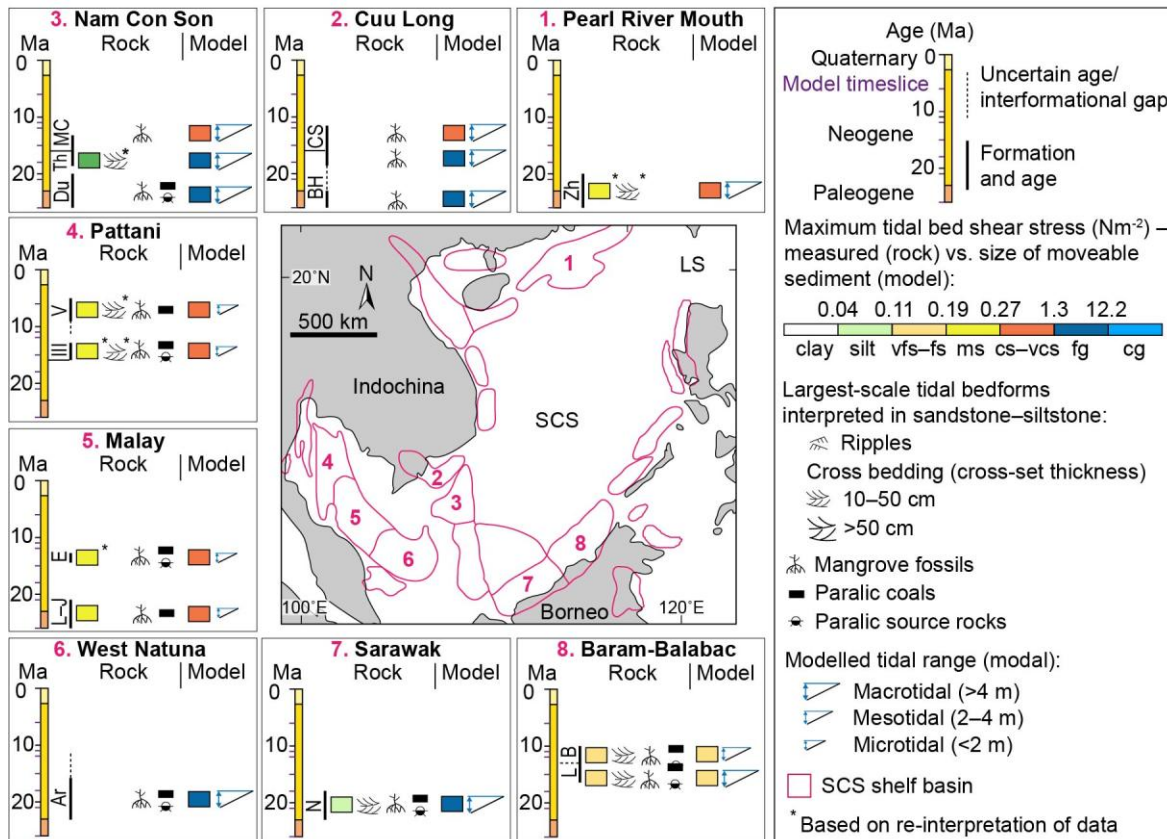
3. Nam Con Son
Ma Rock Model
0
10
20
MC
Th
Du
*

2. Cuu Long
Ma Rock Model
0
10
20
CS
BH

1. Pearl River Mouth
Ma Rock Model
0
10
20
Zh
* *

Age (Ma)
Quaternary 0
Model timeslice
10
Neogene
20
Paleogene
Uncertain age/ interformational gap
Formation and age

4. Pattani
Ma Rock Model
0
10
20
V
III
* *

5. Malay
Ma Rock Model
0
10
20
E
I–J
*

6. West Natuna
Ma Rock Model
0
10
20
Ar

7. Sarawak
Ma Rock Model
0
10
20
N

8. Baram-Balabac
Ma Rock Model
0
10
20
L B

20°N
N
500 km
Indochina
SCS
LS
Borneo
100°E
120°E
1 2 3 4 5 6 7 8

Maximum tidal bed shear stress (Nm$^{-2}$) – measured (rock) vs. size of moveable sediment (model):
0.04 0.11 0.19 0.27 1.3 12.2
clay silt vfs–fs ms cs–vcs fg cg

Largest-scale tidal bedforms interpreted in sandstone–siltstone:
Ripples
Cross bedding (cross-set thickness)
10–50 cm
>50 cm

Mangrove fossils
Paralic coals
Paralic source rocks

Modelled tidal range (modal):
Macrotidal (>4 m)
Mesotidal (2–4 m)
Microtidal (<2 m)

SCS shelf basin

* Based on re-interpretation of data